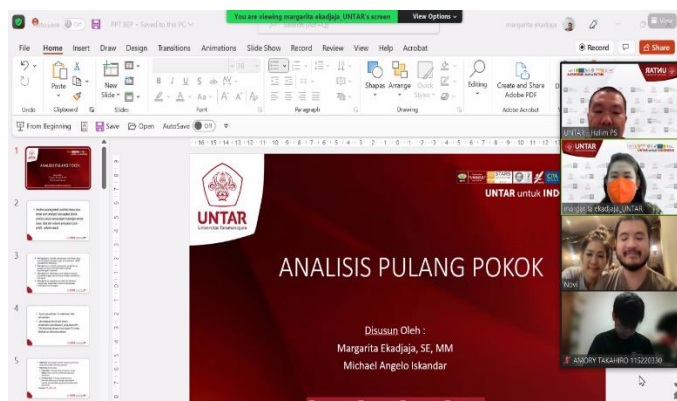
You are viewing margarita ekadjaja_UNTAR's screen View Options

AutoSave Off PPT BEP - Saved to this PC margarita ekadjaja View

File Home Insert Draw Design Transitions Animations Slide Show Record Review View Help Acrobat Record Share

Undo Paste Clipboard New Slide Slides Font Paragraph Shapes Arrange Quick Styles Drawing Editing Create and Share Adobe PDF Adobe Acrobat

From Beginning Save Open AutoSave Off

1
2
3
4
5

UNTAR
Universitas Tarumanagara

UNTAR untuk IND

ANALISIS PULANG POKOK

Disusun Oleh :
Margarita Ekadjaja, SE, MM
Michael Angelo Iskandar

UNTAR - Halim PS
UNTAR
margarita ekadjaja_UNTAR
Novi
AMORY TAKAHIRO 115220030